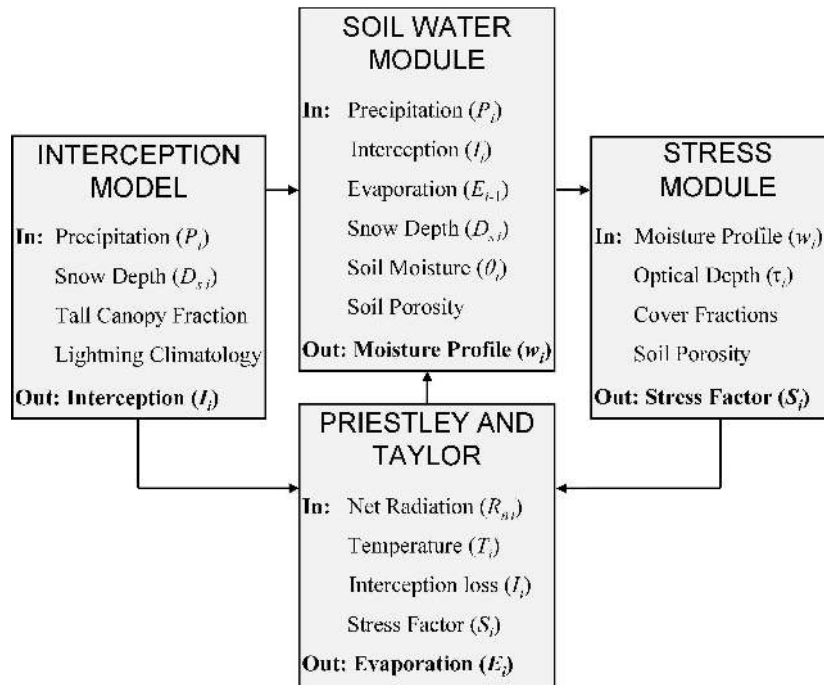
INTERCEPTION MODEL

In: Precipitation ($P_i$)

Snow Depth ($D_{si}$)

Tall Canopy Fraction

Lightning Climatology

Out: Interception ($I_i$)

SOIL WATER MODULE

In: Precipitation ($P_i$)

Interception ($I_i$)

Evaporation ($E_{i-1}$)

Snow Depth ($D_{si}$)

Soil Moisture ($\theta_i$)

Soil Porosity

Out: Moisture Profile ($w_i$)

STRESS MODULE

In: Moisture Profile ($w_i$)

Optical Depth ($\tau_i$)

Cover Fractions

Soil Porosity

Out: Stress Factor ($S_i$)

PRIESTLEY AND TAYLOR

In: Net Radiation ($R_{ni}$)

Temperature ($T_i$)

Interception loss ($I_i$)

Stress Factor ($S_i$)

Out: Evaporation ($E_i$)